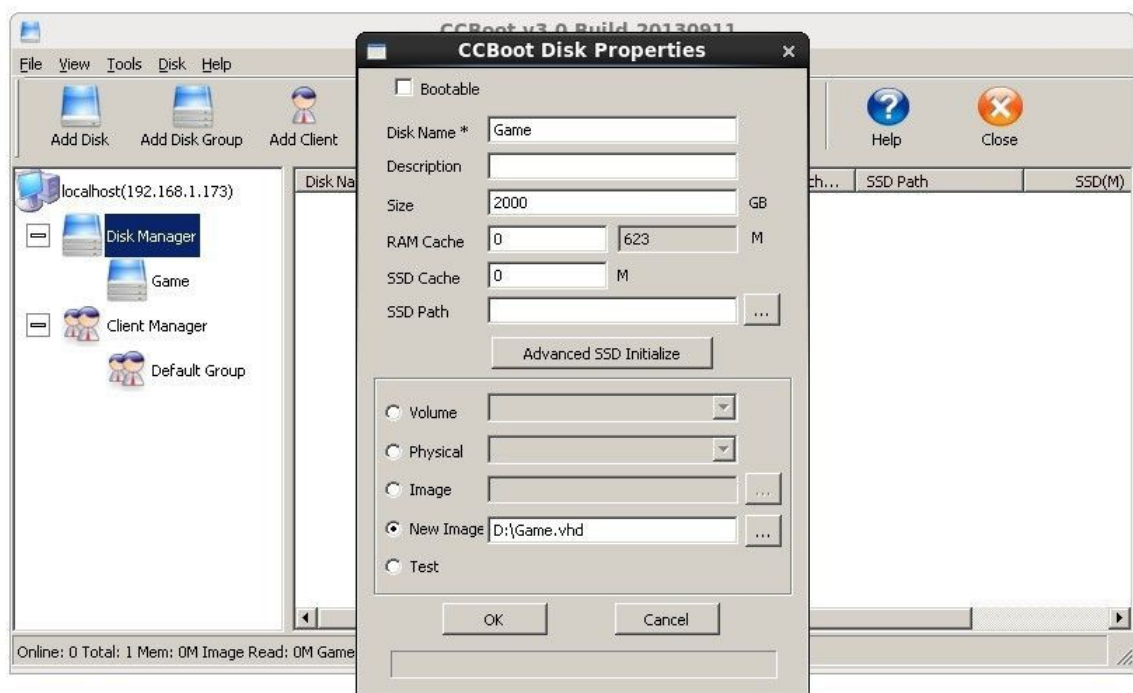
CCBoot v3.0 Build 20130911

File View Tools Disk Help

Add Disk Add Disk Group Add Client

Help Close

localhost(192.168.1.173)

Disk Manager

Game

Client Manager

Default Group

Disk Na

th... SSD Path SSD(M)

Online: 0 Total: 1 Mem: 0M Image Read: 0M Game

CCBoot Disk Properties

Bootable

Disk Name * Game

Description

Size 2000 GB

RAM Cache 0 623 M

SSD Cache 0 M

SSD Path ...

Advanced SSD Initialize

Volume

Physical

Image ...

New Image D:\Game.vhd ...

Test

OK Cancel